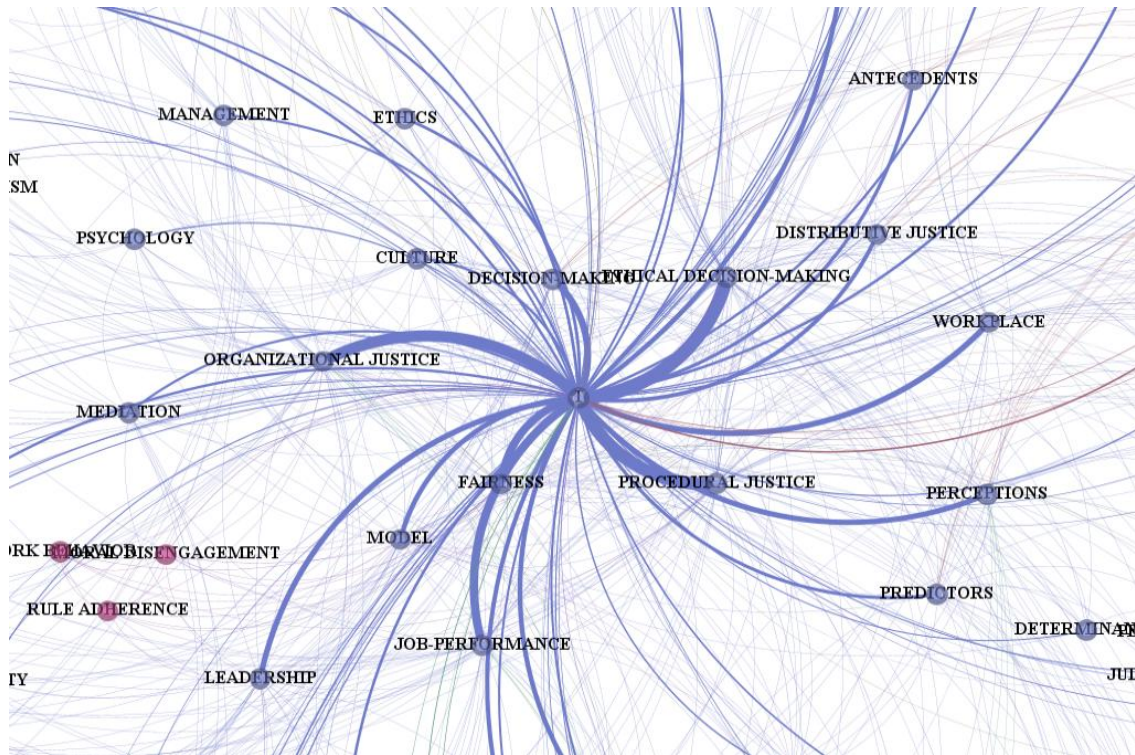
ANTECEDENTS

MANAGEMENT

ETHICS

N

SM

PSYCHOLOGY

DISTRIBUTIVE JUSTICE

CULTURE

DECISION MAKING

ETHICAL DECISION-MAKING

WORKPLACE

ORGANIZATIONAL JUSTICE

MEDIATION

FAIRNESS

PROCEDURAL JUSTICE

PERCEPTIONS

RK BEHAVIOR

MORAL DISENGAGEMENT

MODEL

PREDICTORS

RULE ADHERENCE

JOB-PERFORMANCE

DETERMINAN

TY

LEADERSHIP

JU